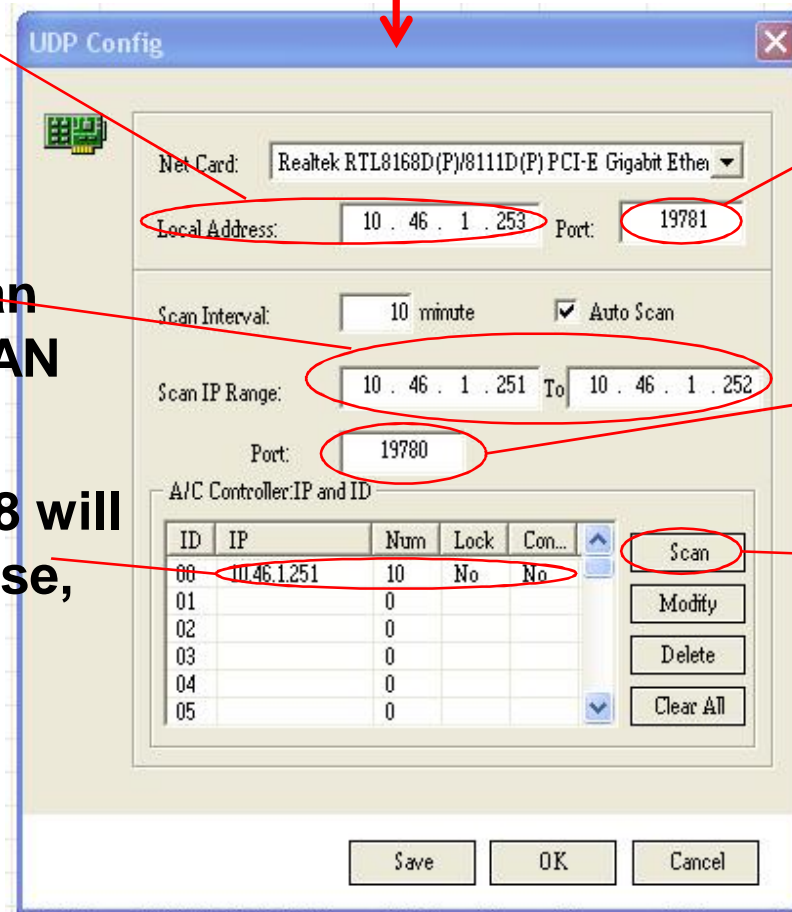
UDP Config

Net Card: Realtek RTL8168D(P)/8111D(P) PCI-E Gigabit Ethe

Local Address: 10 . 46 . 1 . 253 Port: 19781

an
AN

Scan Interval: 10 minute Auto Scan

Scan IP Range: 10 . 46 . 1 . 251 To 10 . 46 . 1 . 252

Port: 19780

8 will
se,

A/C Controller:IP and ID

| ID | IP | Num | Lock | Con... |
|---|---|---|---|---|
| 00 | 10.46.1.251 | 10 | No | No |
| 01 | | 0 | | |
| 02 | | 0 | | |
| 03 | | 0 | | |
| 04 | | 0 | | |
| 05 | | 0 | | |

Scan
Modify
Delete
Clear All

Save OK Cancel